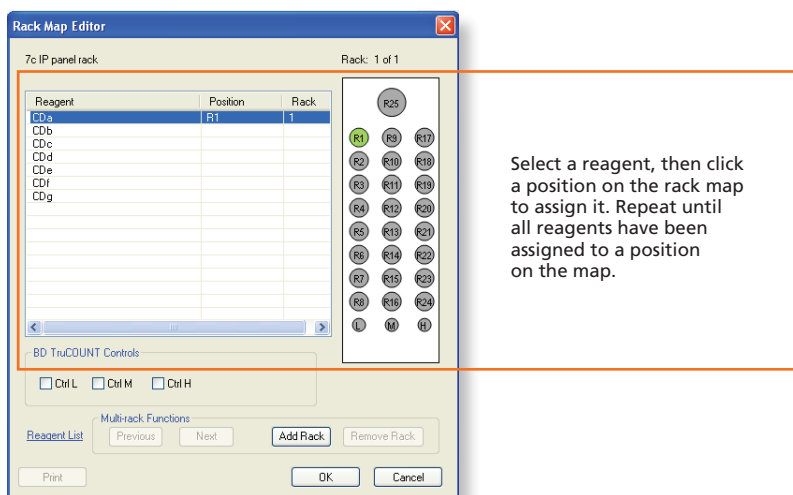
Rack Map Editor

7c IP panel rack

Rack: 1 of 1

| Reagent | Position | Rack |
|---|---|---|
| CDa | R1 | 1 |
| CDb | | |
| CDc | | |
| CDd | | |
| CDe | | |
| CDf | | |
| CDg | | |

R25

R1 R9 R17
R2 R10 R18
R3 R11 R19
R4 R12 R20
R5 R13 R21
R6 R14 R22
R7 R15 R23
R8 R16 R24
L M H

BD TruCOUNT Controls

Ctrl L Ctrl M Ctrl H

Multi-rack Functions

Reagent List Previous Next Add Rack Remove Rack

Print OK Cancel

Select a reagent, then click a position on the rack map to assign it. Repeat until all reagents have been assigned to a position on the map.